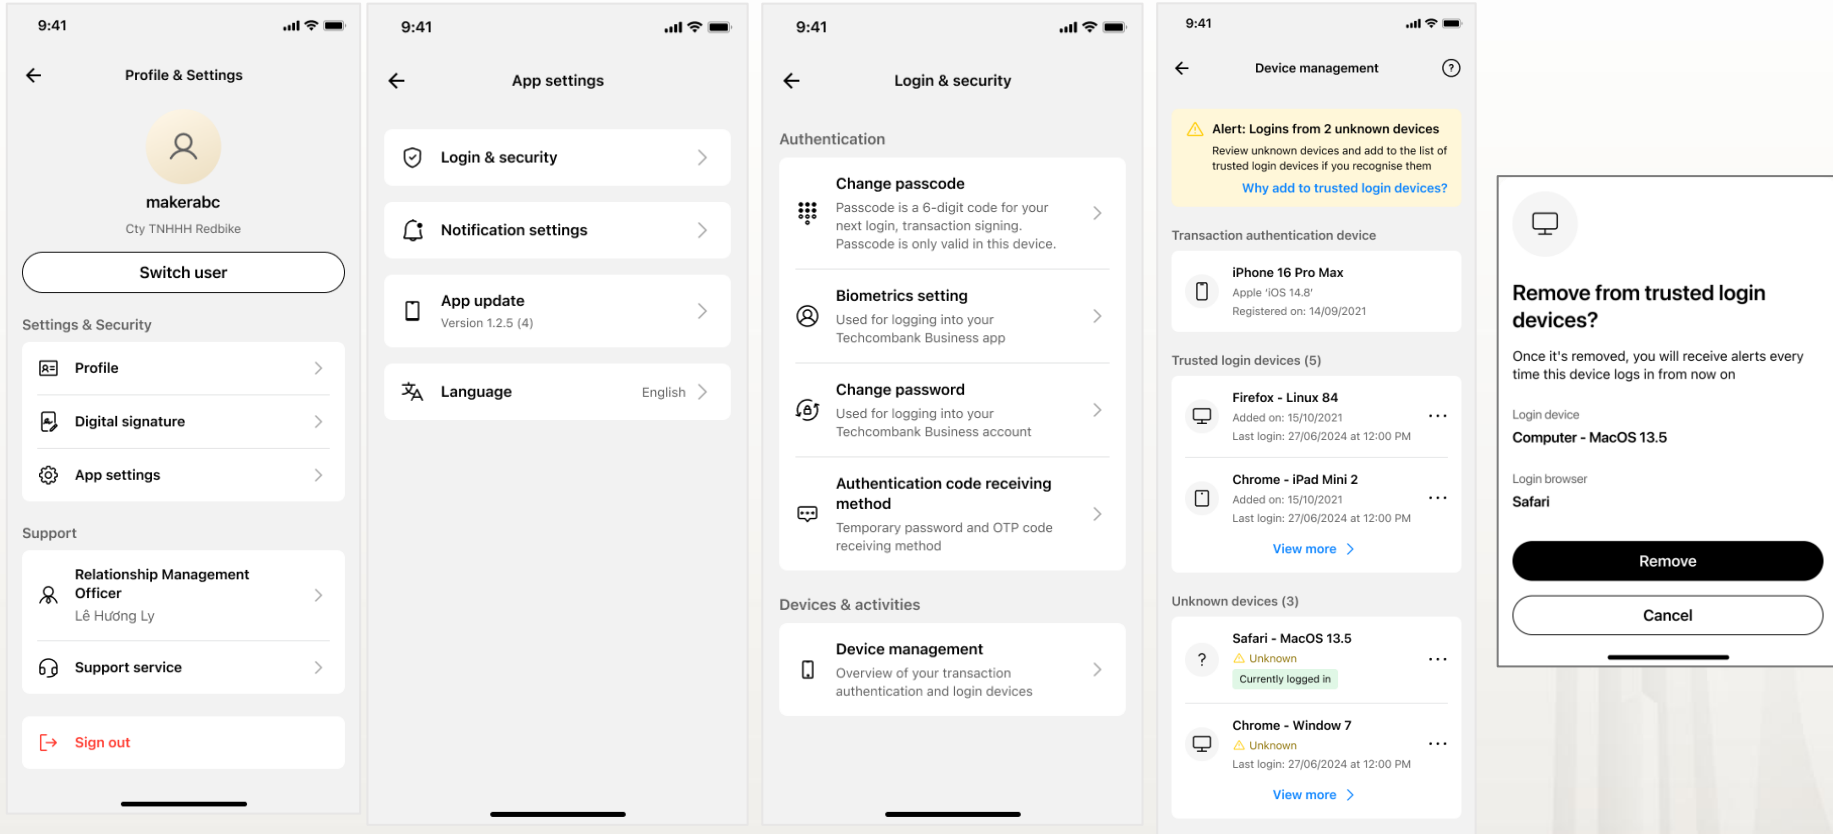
9:41

Profile & Settings

makerabc

Cty TNHHH Redbike

Switch user

Settings & Security

Profile

Digital signature

App settings

Support

Relationship Management Officer
Lê Hương Ly

Support service

Sign out

9:41

App settings

Login & security

Notification settings

App update
Version 1.2.5 (4)

Language English

9:41

Login & security

Authentication

Change passcode
Passcode is a 6-digit code for your next login, transaction signing. Passcode is only valid in this device.

Biometrics setting
Used for logging into your Techcombank Business app

Change password
Used for logging into your Techcombank Business account

Authentication code receiving method
Temporary password and OTP code receiving method

Devices & activities

Device management
Overview of your transaction authentication and login devices

9:41

Device management

Alert: Logins from 2 unknown devices
Review unknown devices and add to the list of trusted login devices if you recognise them
Why add to trusted login devices?

Transaction authentication device

iPhone 16 Pro Max
Apple 'iOS 14.8'
Registered on: 14/09/2021

Trusted login devices (5)

Firefox - Linux 84
Added on: 15/10/2021
Last login: 27/06/2024 at 12:00 PM

Chrome - iPad Mini 2
Added on: 15/10/2021
Last login: 27/06/2024 at 12:00 PM

View more

Unknown devices (3)

Safari - MacOS 13.5
Unknown
Currently logged in

Chrome - Window 7
Unknown
Last login: 27/06/2024 at 12:00 PM

View more

Remove from trusted login devices?

Once it's removed, you will receive alerts every time this device logs in from now on

Login device
Computer - MacOS 13.5

Login browser
Safari

Remove

Cancel